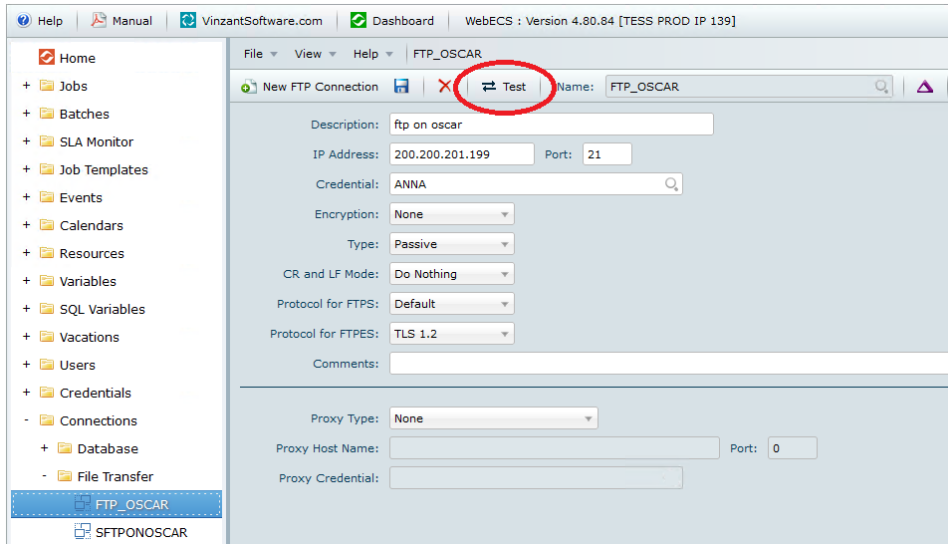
Help | Manual | VinzantSoftware.com | Dashboard | WebECS : Version 4.80.84 [TESS PROD IP 139]

Home
+ Jobs
+ Batches
+ SLA Monitor
+ Job Templates
+ Events
+ Calendars
+ Resources
+ Variables
+ SQL Variables
+ Vacations
+ Users
+ Credentials
- Connections
+ Database
- File Transfer
FTP_OSCAR
SFTPONOSCAR

File | View | Help | FTP_OSCAR

New FTP Connection | Test | Name: FTP_OSCAR

Description: ftp on oscar
IP Address: 200.200.201.199 Port: 21
Credential: ANNA
Encryption: None
Type: Passive
CR and LF Mode: Do Nothing
Protocol for FTPS: Default
Protocol for FTPES: TLS 1.2
Comments:

Proxy Type: None
Proxy Host Name: Port: 0
Proxy Credential: